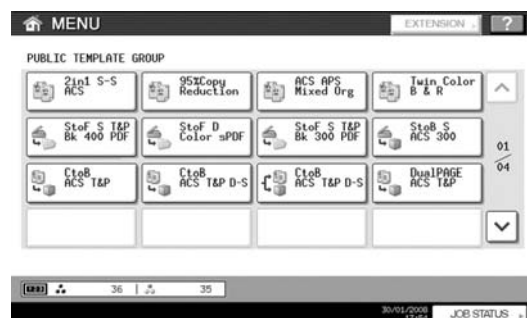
MENU

EXTENSION

?

PUBLIC TEMPLATE GROUP

2in1 S-S ACS

95%Copy Reduction

ACS APS Mixed Org

Twin Color B & R

StoF S T&P Bk 400 PDF

StoF D Color sPDF

StoF S T&P Bk 300 PDF

StoB S ACS 300

01/04

CtoB ACS T&P

CtoB ACS T&P D-S

CtoB ACS T&P D-S

DualPAGE ACS T&P

36

35

30/01/2008 17:54

JOB STATUS